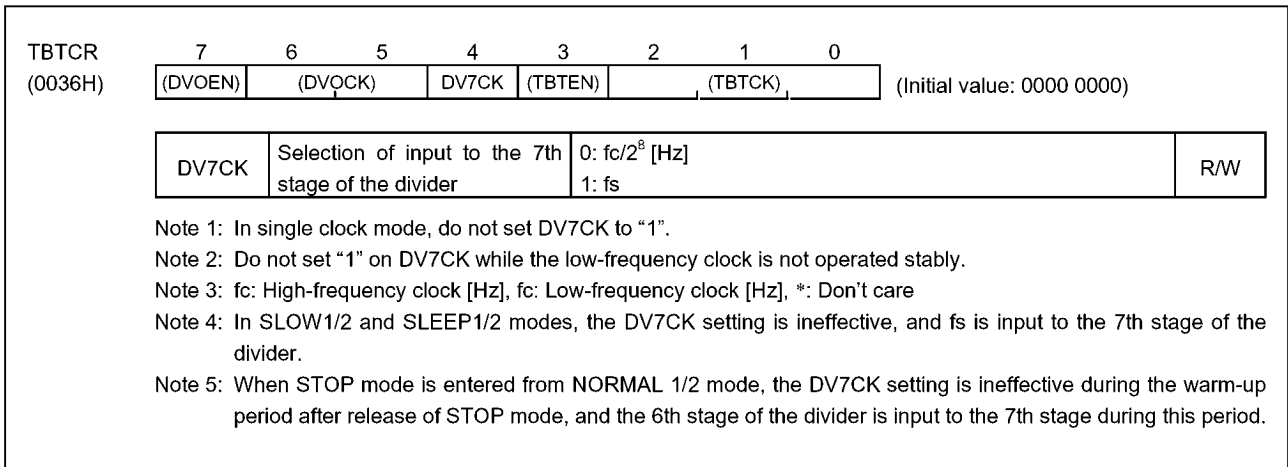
TBTCR (0036H)

| 7 | 6 | 5 | 4 | 3 | 2 | 1 | 0 |
|---|---|---|---|---|---|---|---|
| (DVOEN) | (DVOCK) | | DV7CK | (TBTEN) | | (TBTCK) | |

(Initial value: 0000 0000)

| DV7CK | Selection of input to the 7th stage of the divider | 0: fc/$2^8$ [Hz] 1: fs | R/W |
|---|---|---|---|

Note 1: In single clock mode, do not set DV7CK to "1".
Note 2: Do not set "1" on DV7CK while the low-frequency clock is not operated stably.
Note 3: fc: High-frequency clock [Hz], fc: Low-frequency clock [Hz], *: Don't care
Note 4: In SLOW1/2 and SLEEP1/2 modes, the DV7CK setting is ineffective, and fs is input to the 7th stage of the divider.
Note 5: When STOP mode is entered from NORMAL 1/2 mode, the DV7CK setting is ineffective during the warm-up period after release of STOP mode, and the 6th stage of the divider is input to the 7th stage during this period.